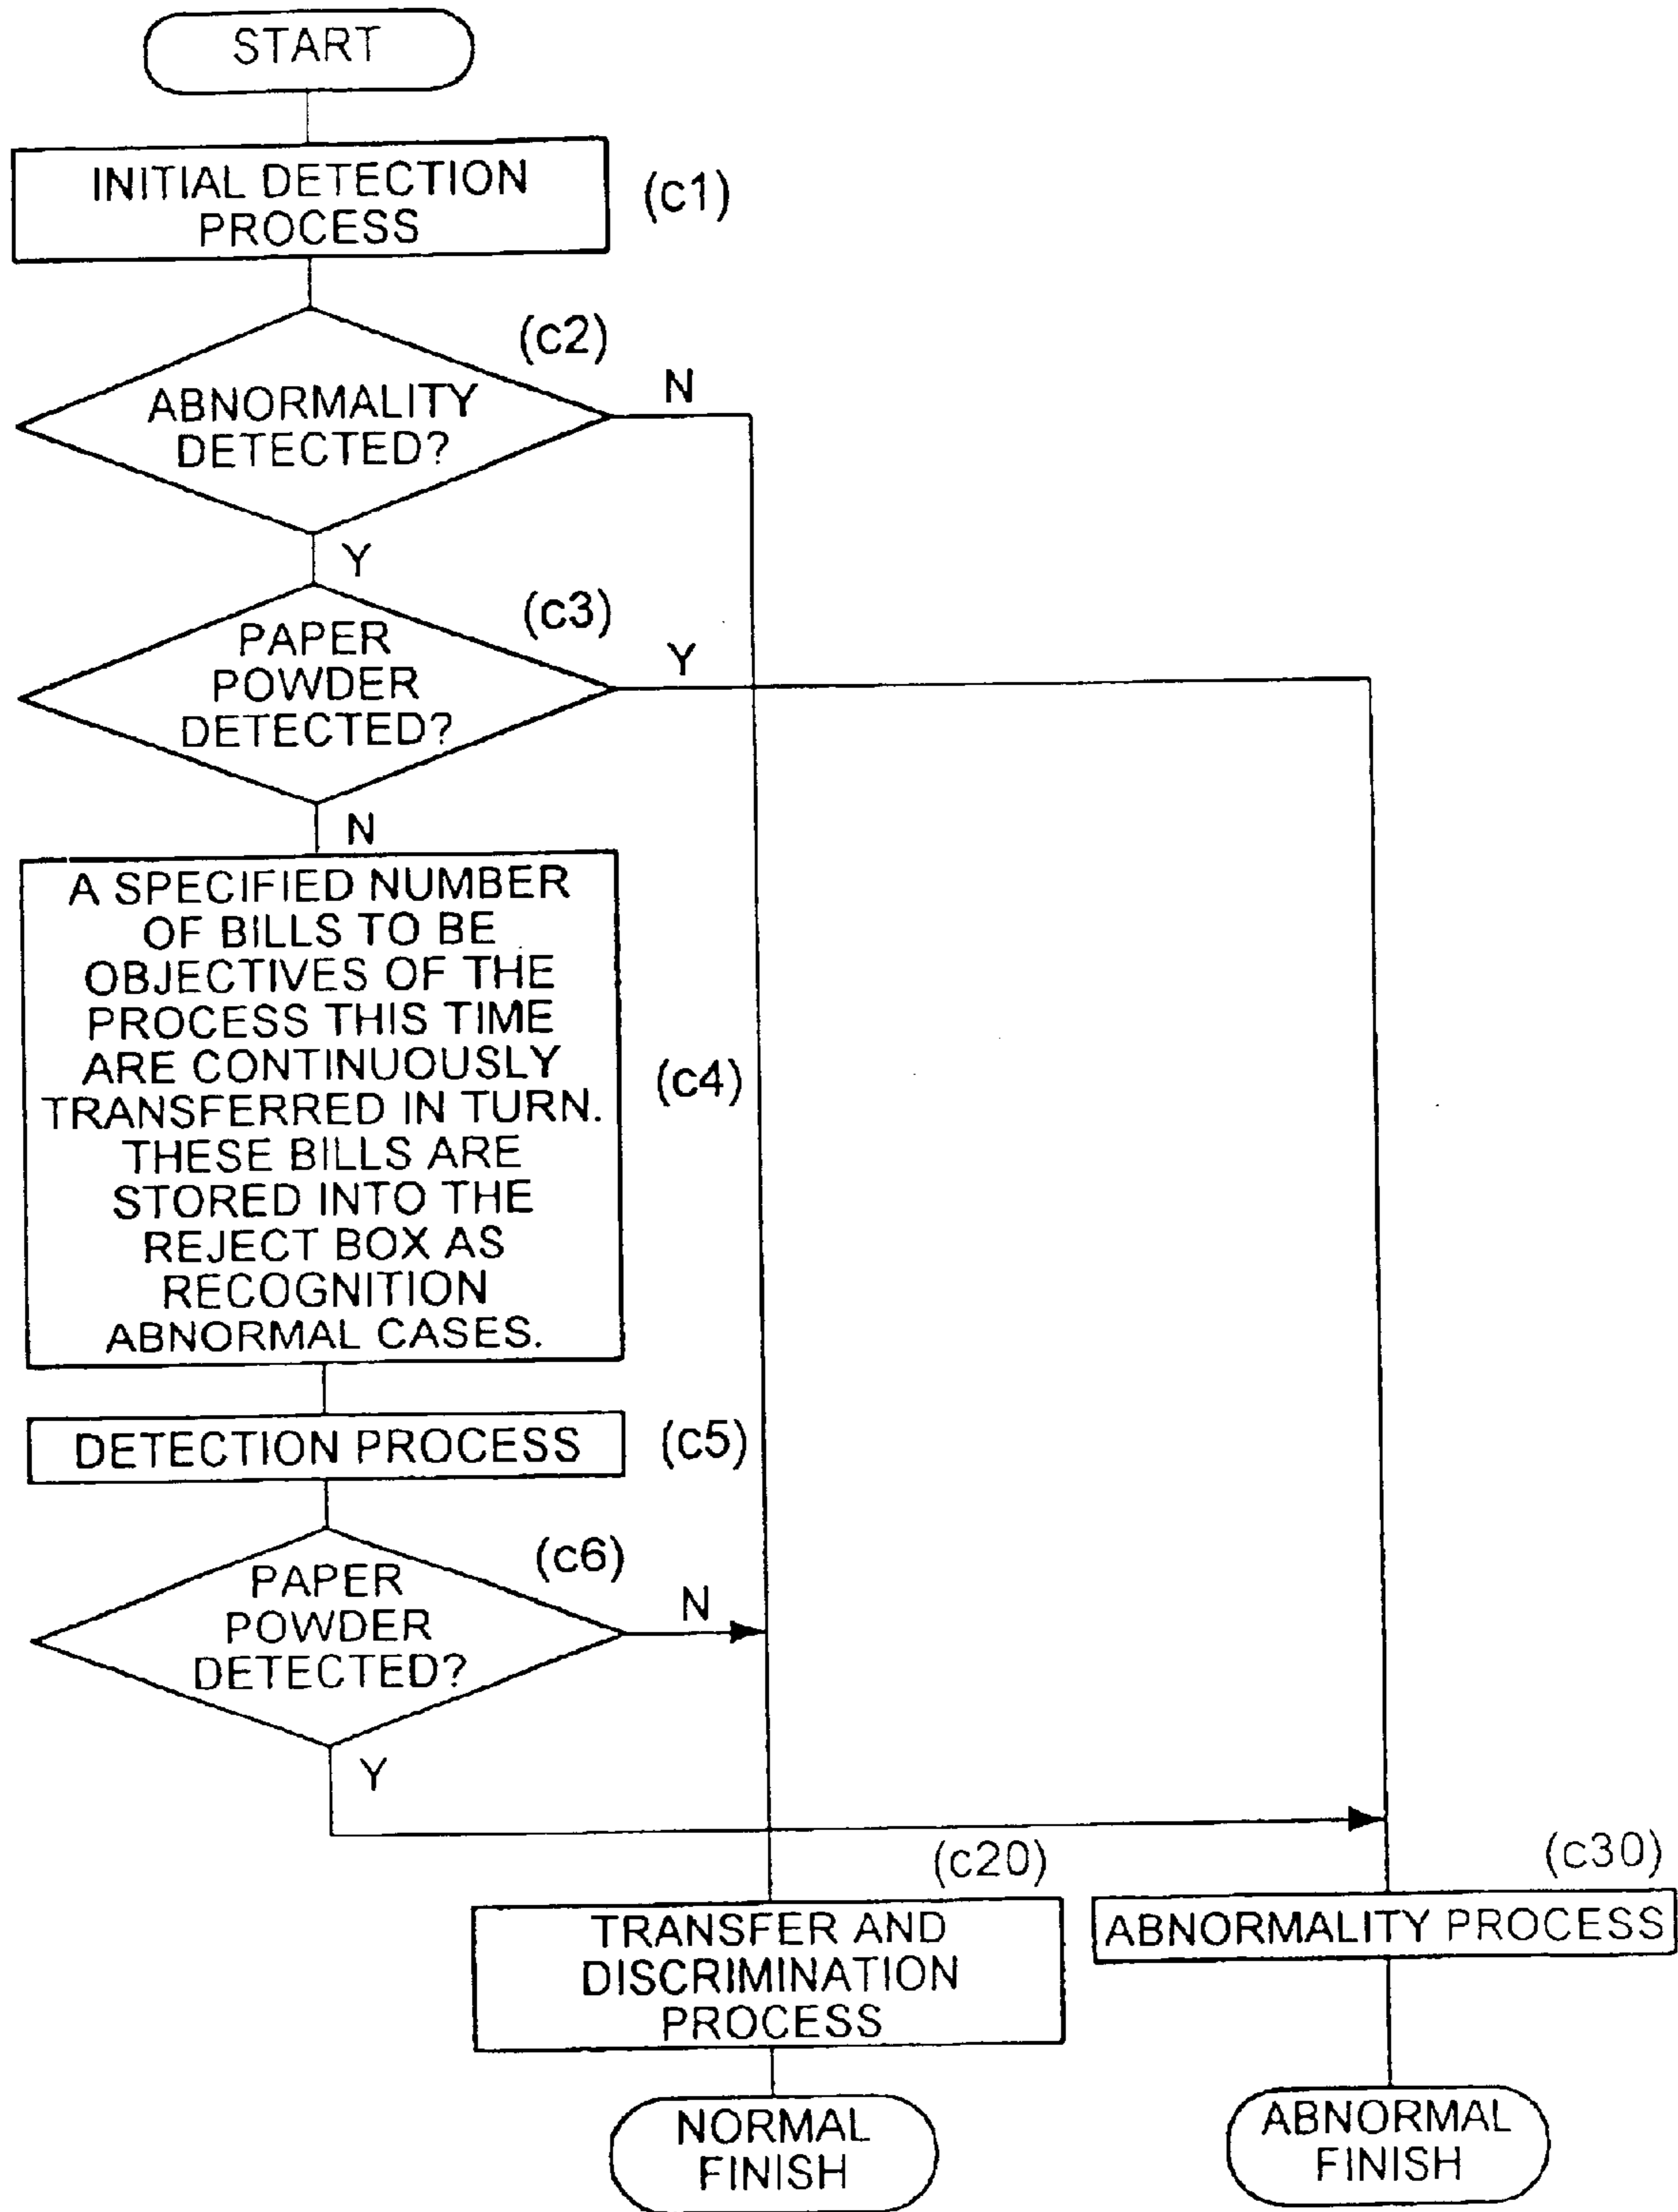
START

INITIAL DETECTION PROCESS

(c1)

(c2)

ABNORMALITY DETECTED?

N

Y

(c3)

PAPER POWDER DETECTED?

Y

N

A SPECIFIED NUMBER OF BILLS TO BE OBJECTIVES OF THE PROCESS THIS TIME ARE CONTINUOUSLY TRANSFERRED IN TURN. THESE BILLS ARE STORED INTO THE REJECT BOX AS RECOGNITION ABNORMAL CASES.

(c4)

DETECTION PROCESS

(c5)

(c6)

PAPER POWDER DETECTED?

N

Y

(c20)

TRANSFER AND DISCRIMINATION PROCESS

(c30)

ABNORMALITY PROCESS

NORMAL FINISH

ABNORMAL FINISH